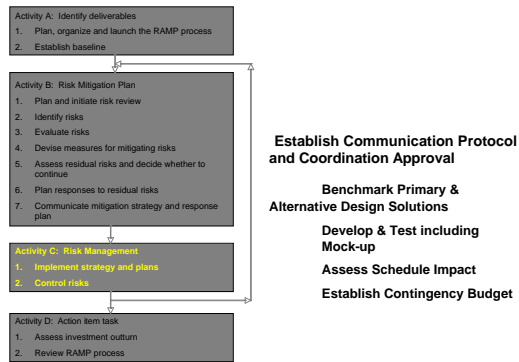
Activity A: Identify deliverables
1. Plan, organize and launch the RAMP process
2. Establish baseline

Activity B: Risk Mitigation Plan
1. Plan and initiate risk review
2. Identify risks
3. Evaluate risks
4. Devise measures for mitigating risks
5. Assess residual risks and decide whether to continue
6. Plan responses to residual risks
7. Communicate mitigation strategy and response plan

Activity C: Risk Management
1. Implement strategy and plans
2. Control risks

Activity D: Action item task
1. Assess investment outturn
2. Review RAMP process

Establish Communication Protocol and Coordination Approval

Benchmark Primary & Alternative Design Solutions

Develop & Test including Mock-up

Assess Schedule Impact

Establish Contingency Budget